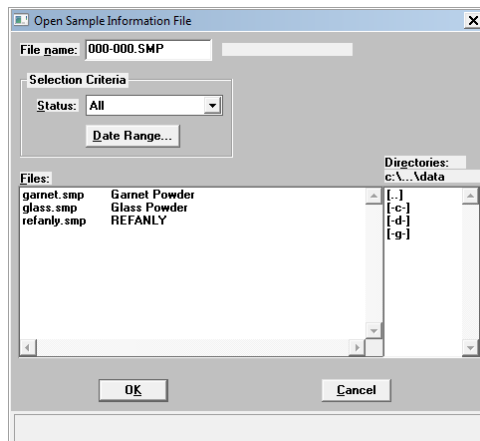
Open Sample Information File

File name: 000-000.SMP

Selection Criteria

Status: All

Date Range...

Files:

garnet.smp Garnet Powder
glass.smp Glass Powder
refanly.smp REFANLY

Directories:
c:\...\data

[..]
[-c-]
[-d-]
[-g-]

OK

Cancel